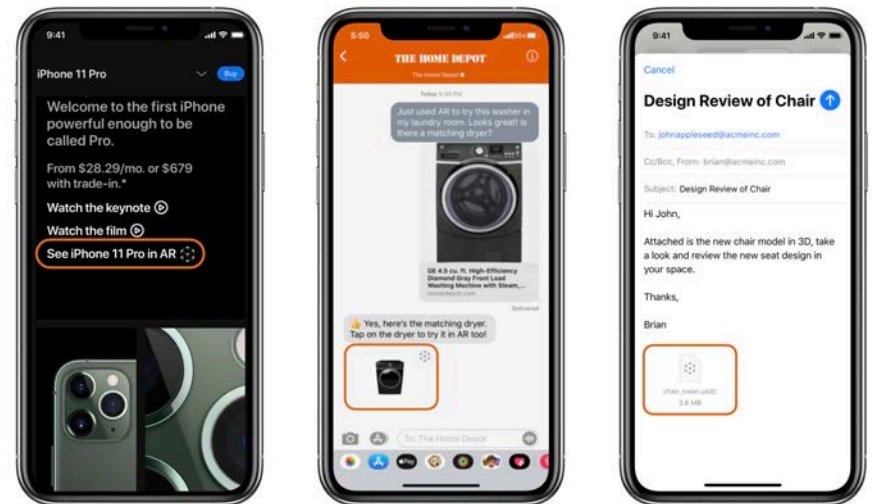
9:41

iPhone 11 Pro

Buy

Welcome to the first iPhone powerful enough to be called Pro.

From $28.29/mo. or $679 with trade-in.*

Watch the keynote

Watch the film

See iPhone 11 Pro in AR

5:50

THE HOME DEPOT

The Home Depot

Today 5:48 PM

Just used AR to try this washer in my laundry room. Looks great! Is there a matching dryer?

GE 4.5 cu. ft. High-Efficiency Diamond Gray Front Load Washing Machine with Steam,...

homedepot.com

Delivered

Yes, here's the matching dryer. Tap on the dryer to try it in AR too!

To: The Home Depot

9:41

Cancel

Design Review of Chair

To: johnappleseed@acmeinc.com

Cc/Bcc, From: brian@acmeinc.com

Subject: Design Review of Chair

Hi John,

Attached is the new chair model in 3D, take a look and review the new seat design in your space.

Thanks,

Brian

chair_swan.usdz

3.6 MB